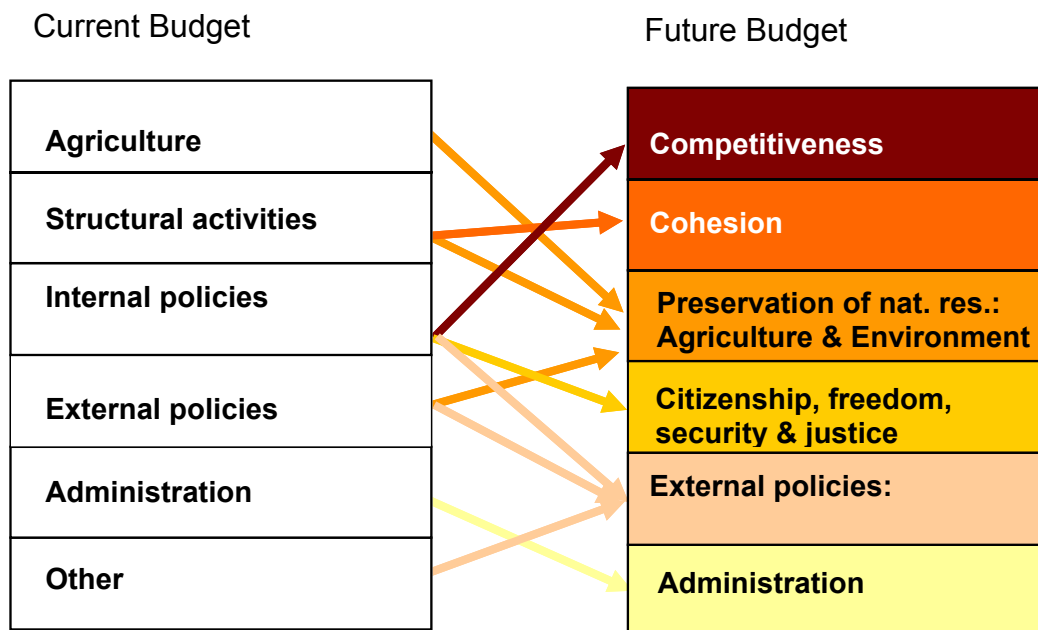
Current Budget

Agriculture

Structural activities

Internal policies

External policies

Administration

Other

Future Budget

Competitiveness

Cohesion

Preservation of nat. res.: Agriculture & Environment

Citizenship, freedom, security & justice

External policies:

Administration